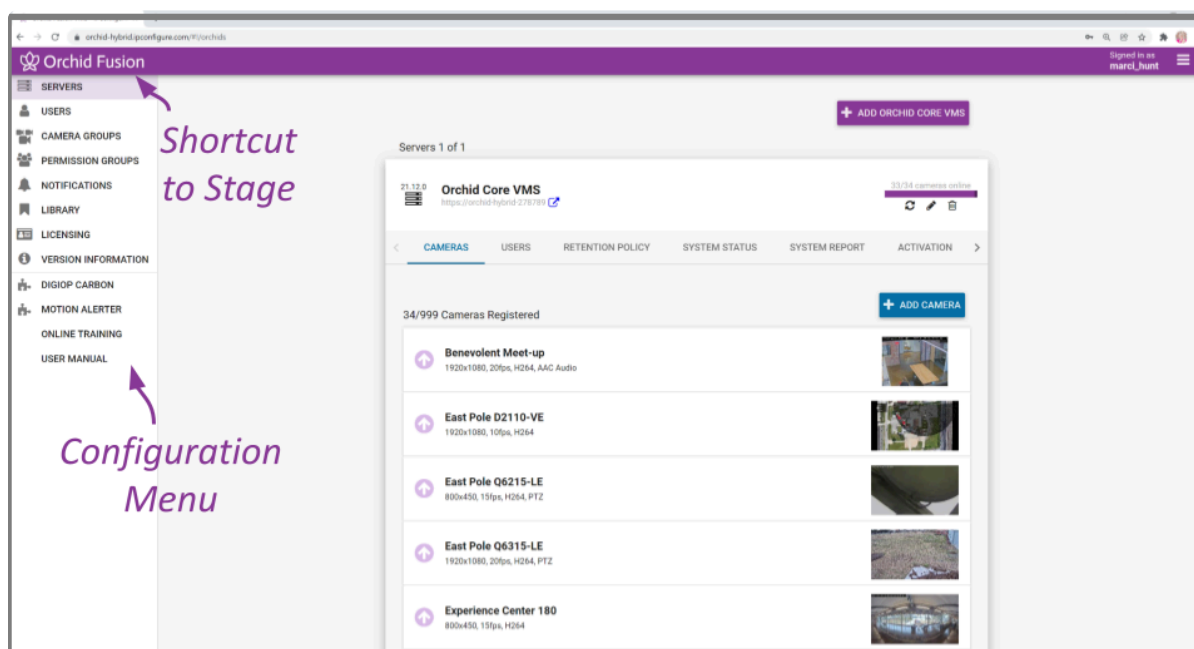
orchid-hybrid.ipconfigure.com/#/orchids

Orchid Fusion

Signed in as
marci_hunt

SERVERS
USERS
CAMERA GROUPS
PERMISSION GROUPS
NOTIFICATIONS
LIBRARY
LICENSING
VERSION INFORMATION
DIGIOP CARBON
MOTION ALERTER
ONLINE TRAINING
USER MANUAL

Shortcut to Stage

Configuration Menu

ADD ORCHID CORE VMS

Servers 1 of 1

21.12.0
Orchid Core VMS
https://orchid-hybrid-278789

33/34 cameras online

CAMERAS USERS RETENTION POLICY SYSTEM STATUS SYSTEM REPORT ACTIVATION

34/999 Cameras Registered

ADD CAMERA

Benevolent Meet-up
1920x1080, 20fps, H264, AAC Audio

East Pole D2110-VE
1920x1080, 10fps, H264

East Pole Q6215-LE
800x450, 15fps, H264, PTZ

East Pole Q6315-LE
1920x1080, 20fps, H264, PTZ

Experience Center 180
800x450, 15fps, H264